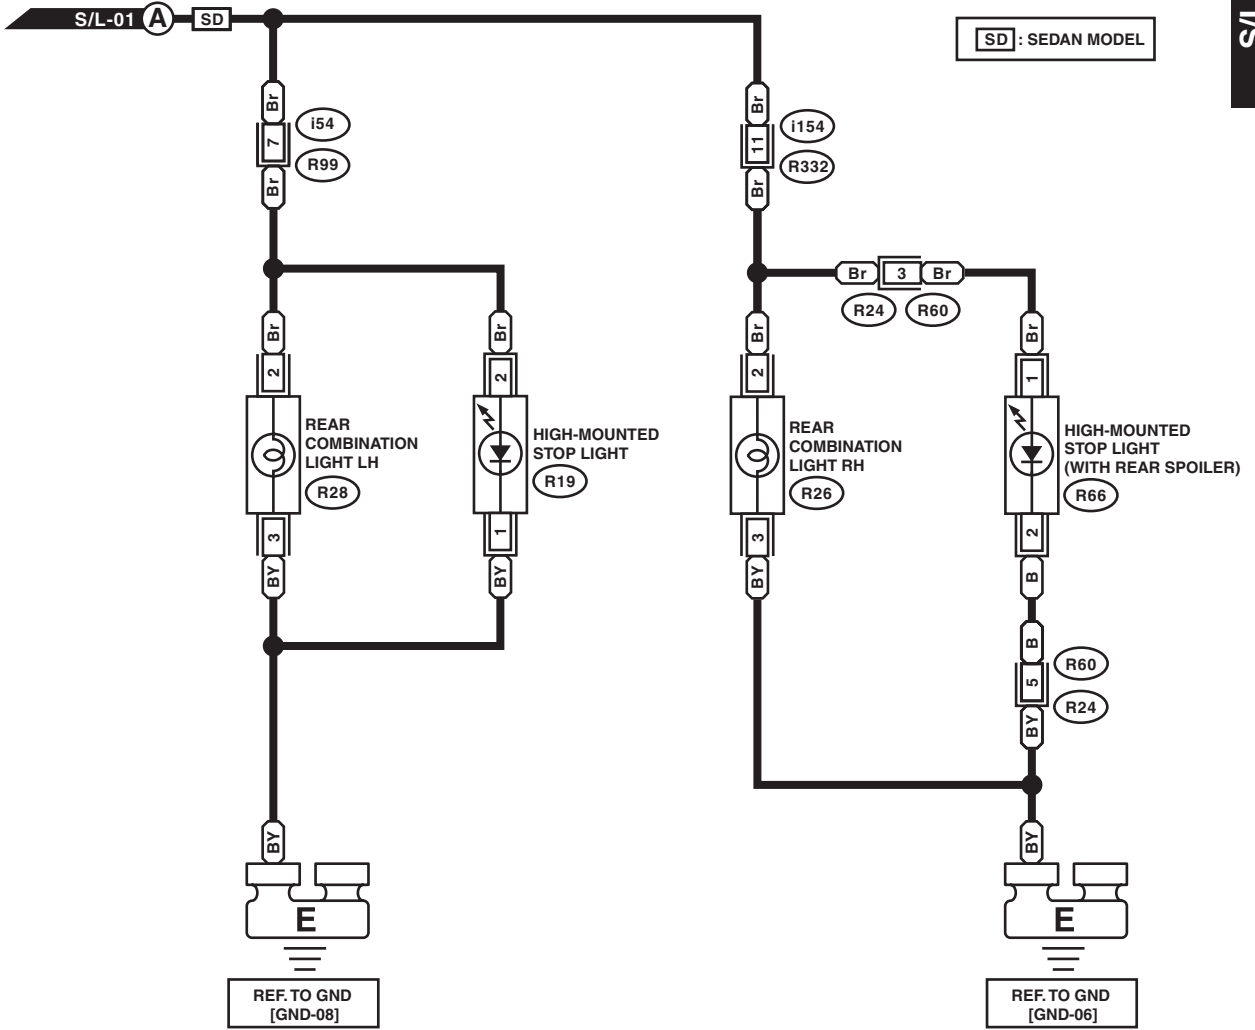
S/L-01 A SD

SD : SEDAN MODEL

S/L

Br
7
i54
R99
Br

Br
11
i154
R332
Br

Br 3 Br
R24 R60

Br
2
REAR COMBINATION LIGHT LH
R28
3
BY

Br
2
HIGH-MOUNTED STOP LIGHT
R19
1
BY

Br
2
REAR COMBINATION LIGHT RH
R26
3
BY

Br
1
HIGH-MOUNTED STOP LIGHT (WITH REAR SPOILER)
R66
2
B

B
5
R60
R24
BY

BY
E
REF. TO GND [GND-08]

BY
E
REF. TO GND [GND-06]